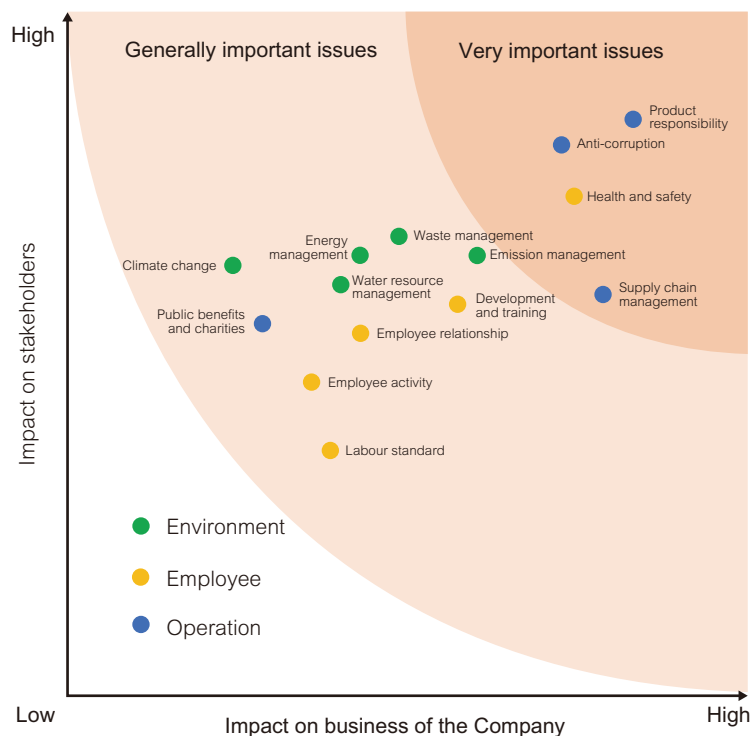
High

Generally important issues

Very important issues

Product responsibility

Anti-corruption

Health and safety

Energy management

Waste management

Emission management

Climate change

Water resource management

Development and training

Supply chain management

Public benefits and charities

Employee relationship

Employee activity

Labour standard

Environment

Employee

Operation

Impact on stakeholders

Low

Impact on business of the Company

High